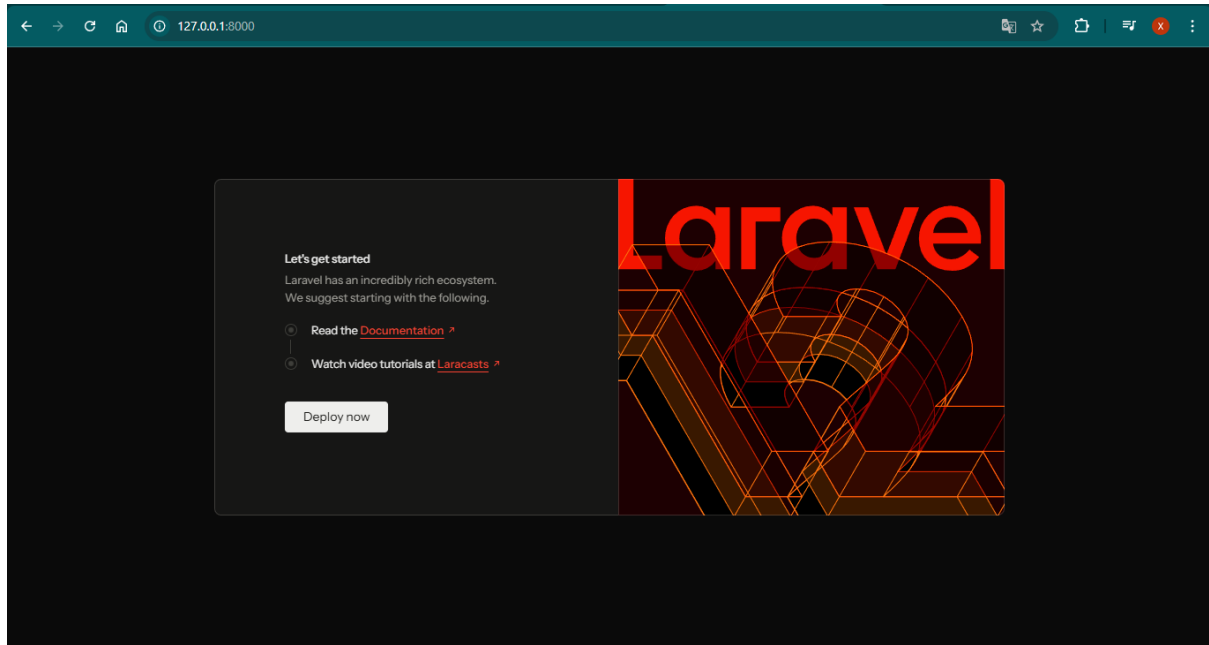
127.0.0.1:8000

X

Let's get started

Laravel has an incredibly rich ecosystem.
We suggest starting with the following.

Read the Documentation ↗

Watch video tutorials at Laracasts ↗

Deploy now

Laravel